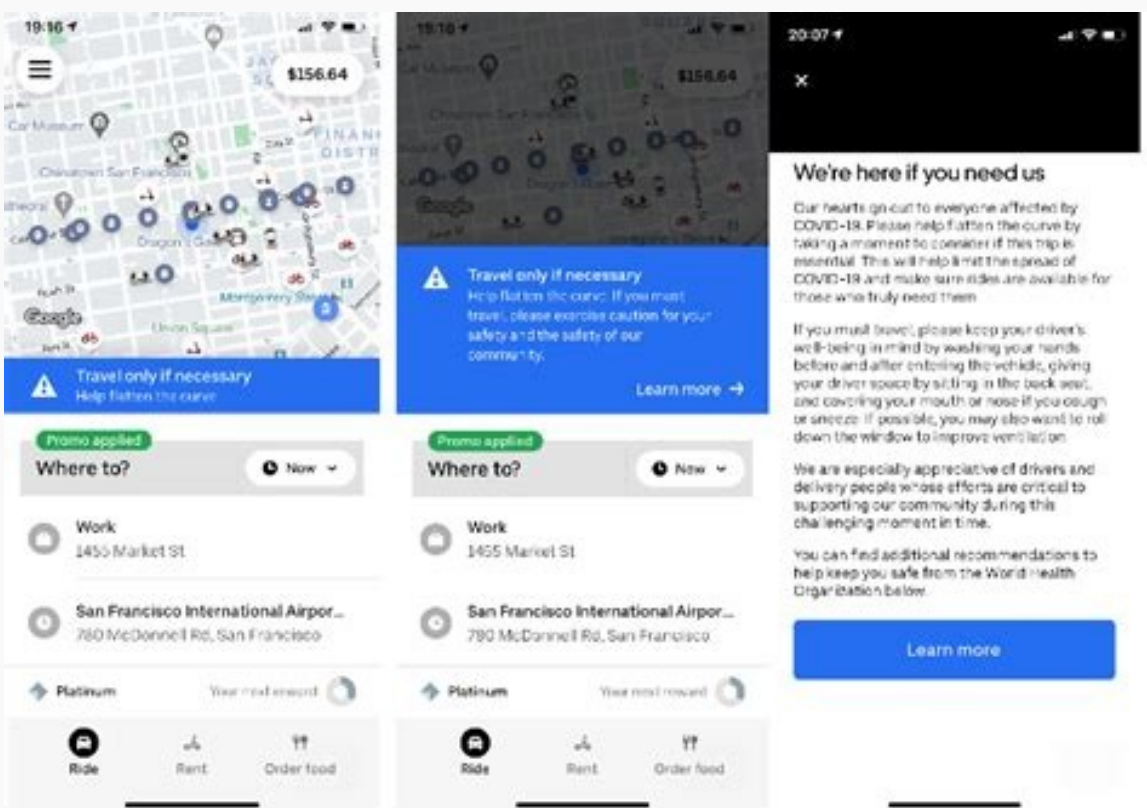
19:16

$156.64

Car Museum

Chinatown San Francisco

Dragon's Gate

Montgomery Station

Union Square

Google

Travel only if necessary
Help flatten the curve

Promo applied
Where to?
Now

Work
1455 Market St

San Francisco International Airpor...
780 McDonnell Rd, San Francisco

Platinum
Your next reward

Ride
Rent
Order food

19:16

$156.64

Google

Travel only if necessary
Help flatten the curve. If you must travel, please exercise caution for your safety and the safety of our community.

Learn more →

Promo applied
Where to?
Now

Work
1455 Market St

San Francisco International Airpor...
780 McDonnell Rd, San Francisco

Platinum
Your next reward

Ride
Rent
Order food

20:07

×

We're here if you need us

Our hearts go out to everyone affected by COVID-19. Please help flatten the curve by taking a moment to consider if this trip is essential. This will help limit the spread of COVID-19 and make sure rides are available for those who truly need them.

If you must travel, please keep your driver's well-being in mind by washing your hands before and after entering the vehicle, giving your driver space by sitting in the back seat, and covering your mouth or nose if you cough or sneeze. If possible, you may also want to roll down the window to improve ventilation.

We are especially appreciative of drivers and delivery people whose efforts are critical to supporting our community during this challenging moment in time.

You can find additional recommendations to help keep you safe from the World Health Organization below.

Learn more